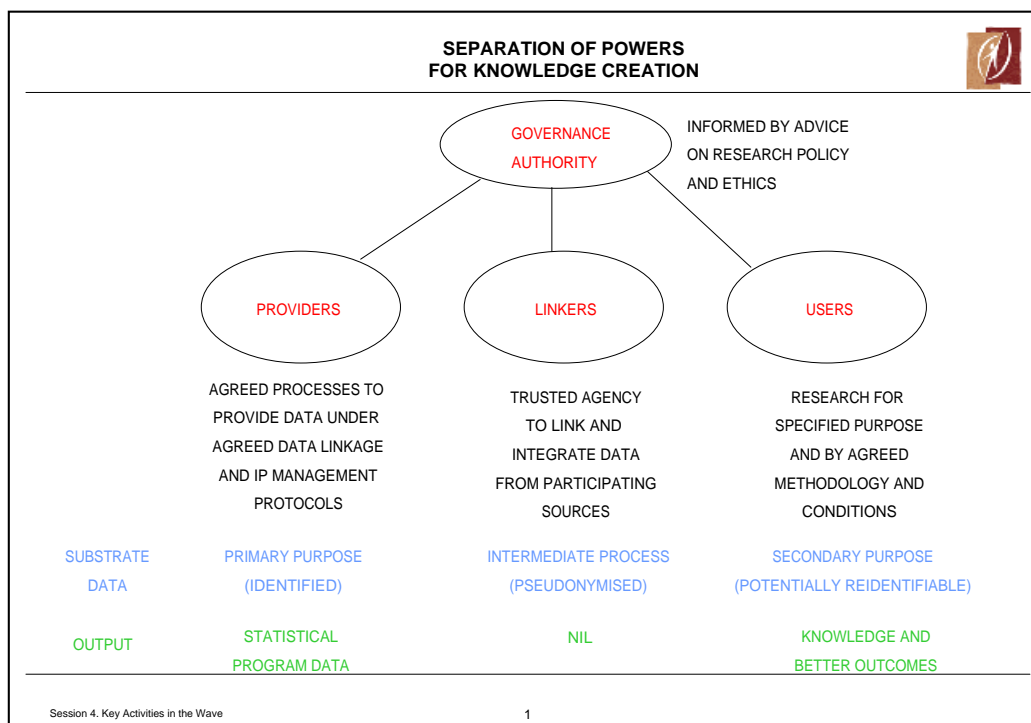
SEPARATION OF POWERS
FOR KNOWLEDGE CREATION

GOVERNANCE AUTHORITY

INFORMED BY ADVICE ON RESEARCH POLICY AND ETHICS

PROVIDERS

LINKERS

USERS

AGREED PROCESSES TO PROVIDE DATA UNDER AGREED DATA LINKAGE AND IP MANAGEMENT PROTOCOLS

TRUSTED AGENCY TO LINK AND INTEGRATE DATA FROM PARTICIPATING SOURCES

RESEARCH FOR SPECIFIED PURPOSE AND BY AGREED METHODOLOGY AND CONDITIONS

| SUBSTRATE DATA | PRIMARY PURPOSE (IDENTIFIED) | INTERMEDIATE PROCESS (PSEUDONYMISED) | SECONDARY PURPOSE (POTENTIALLY REIDENTIFIABLE) |
|---|---|---|---|
| OUTPUT | STATISTICAL PROGRAM DATA | NIL | KNOWLEDGE AND BETTER OUTCOMES |

Session 4. Key Activities in the Wave

1